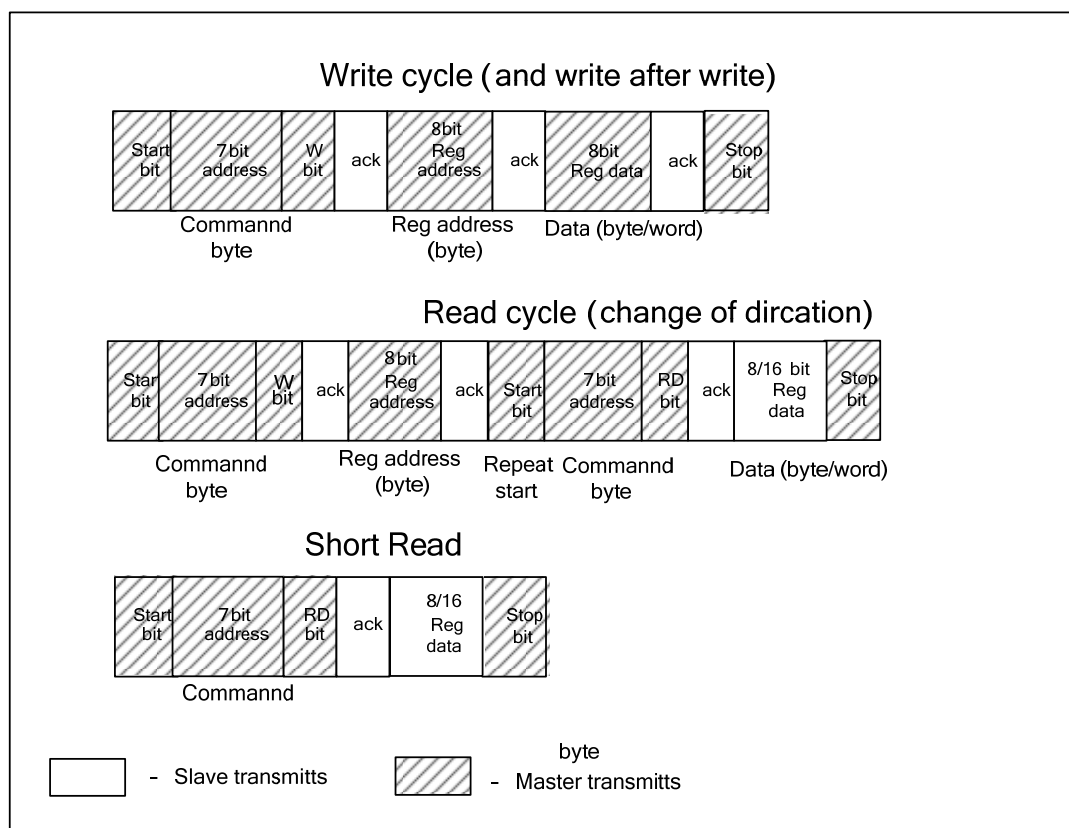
Write cycle (and write after write)

| Start bit | 7bit address | W bit | ack | 8bit Reg address | ack | 8bit Reg data | ack | Stop bit |
|---|---|---|---|---|---|---|---|---|

Commannd byte

Reg address (byte)

Data (byte/word)

Read cycle (change of dircation)

| Start bit | 7bit address | W bit | ack | 8bit Reg address | ack | Start bit | 7bit address | RD bit | ack | 8/16 bit Reg data | Stop bit |
|---|---|---|---|---|---|---|---|---|---|---|---|

Commannd byte

Reg address (byte)

Repeat start

Commannd byte

Data (byte/word)

Short Read

| Start bit | 7bit address | RD bit | ack | 8/16 Reg data | Stop bit |
|---|---|---|---|---|---|

Commannd

byte

- Slave transmitts

- Master transmitts